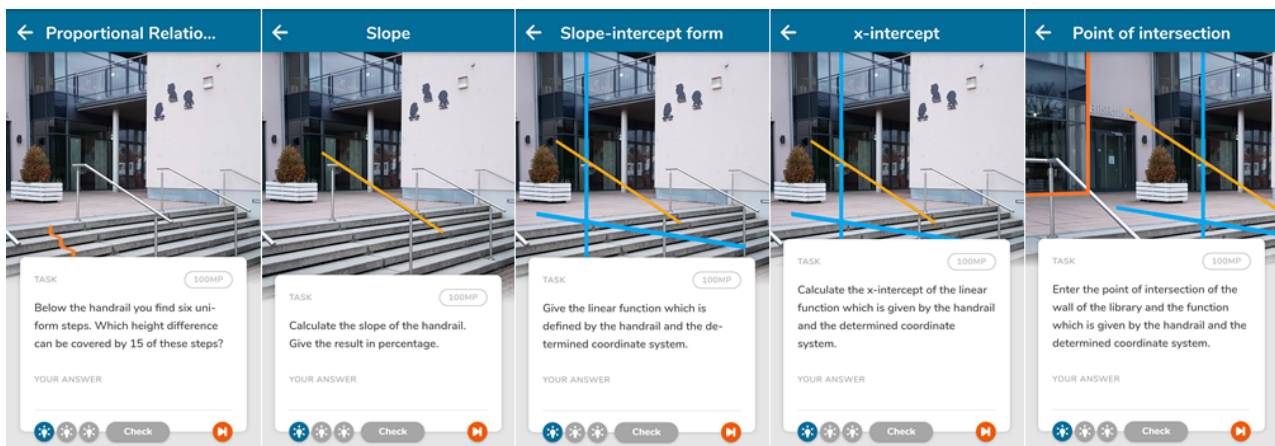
Proportional Relatio...

TASK 100MP

Below the handrail you find six uniform steps. Which height difference can be covered by 15 of these steps?

YOUR ANSWER

Check

Slope

TASK 100MP

Calculate the slope of the handrail. Give the result in percentage.

YOUR ANSWER

Check

Slope-intercept form

TASK 100MP

Give the linear function which is defined by the handrail and the determined coordinate system.

YOUR ANSWER

Check

x-intercept

TASK 100MP

Calculate the x-intercept of the linear function which is given by the handrail and the determined coordinate system.

YOUR ANSWER

Check

Point of intersection

TASK 100MP

Enter the point of intersection of the wall of the library and the function which is given by the handrail and the determined coordinate system.

YOUR ANSWER

Check